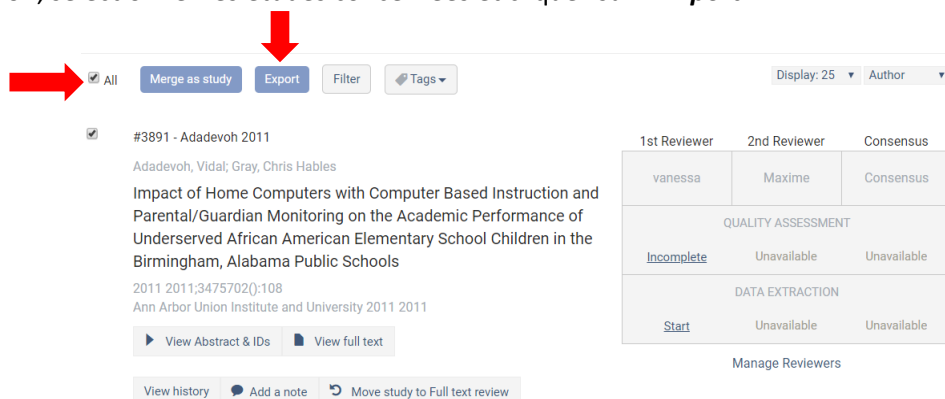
All

Merge as study

Export

Filter

Tags

Display: 25

Author

#3891 - Adadevoh 2011

Adadevoh, Vidal; Gray, Chris Hables

Impact of Home Computers with Computer Based Instruction and Parental/Guardian Monitoring on the Academic Performance of Underserved African American Elementary School Children in the Birmingham, Alabama Public Schools

2011 2011;3475702():108
Ann Arbor Union Institute and University 2011 2011

View Abstract & IDs

View full text

View history

Add a note

Move study to Full text review

| 1st Reviewer | 2nd Reviewer | Consensus |
|---|---|---|
| vanessa | Maxime | Consensus |
| QUALITY ASSESSMENT | | |
| Incomplete | Unavailable | Unavailable |
| DATA EXTRACTION | | |
| Start | Unavailable | Unavailable |

Manage Reviewers